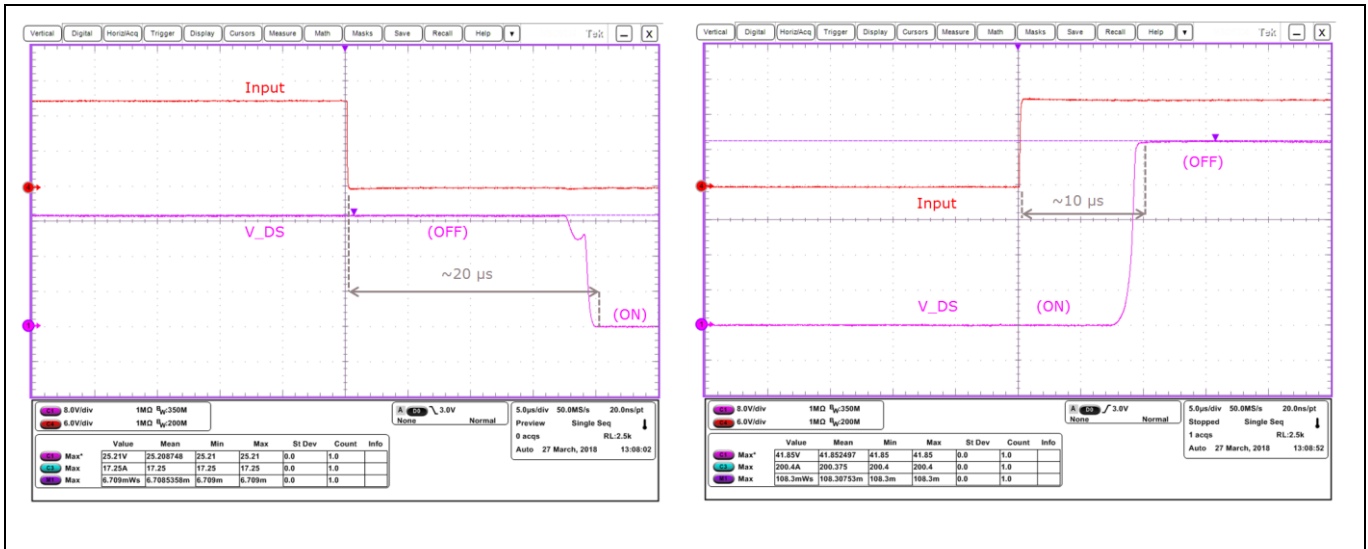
Vertical | Digital | Horiz/Acq | Trigger | Display | Cursors | Measure | Math | Masks | Save | Recall | Help | ▼

Tek

Input

V_DS

(OFF)

~20 µs

(ON)

C1 8.0V/div 1MΩ $B_W$:350M
C4 6.0V/div 1MΩ $B_W$:200M

A D9 3.0V
None Normal

5.0µs/div 50.0MS/s 20.0ns/pt
Preview Single Seq
0 acqs RL:2.5k
Auto 27 March, 2018 13:08:02

| | | Value | Mean | Min | Max | St Dev | Count | Info |
|---|---|---|---|---|---|---|---|---|
| C1 | Max* | 25.21V | 25.208748 | 25.21 | 25.21 | 0.0 | 1.0 | |
| C3 | Max | 17.25A | 17.25 | 17.25 | 17.25 | 0.0 | 1.0 | |
| M1 | Max | 6.709mWs | 6.7085358m | 6.709m | 6.709m | 0.0 | 1.0 | |

Vertical | Digital | Horiz/Acq | Trigger | Display | Cursors | Measure | Math | Masks | Save | Recall | Help | ▼

Tek

(OFF)

Input

~10 µs

V_DS

(ON)

C1 8.0V/div 1MΩ $B_W$:350M
C4 6.0V/div 1MΩ $B_W$:200M

A D9 3.0V
None Normal

5.0µs/div 50.0MS/s 20.0ns/pt
Stopped Single Seq
1 acqs RL:2.5k
Auto 27 March, 2018 13:08:52

| | | Value | Mean | Min | Max | St Dev | Count | Info |
|---|---|---|---|---|---|---|---|---|
| C1 | Max* | 41.85V | 41.852497 | 41.85 | 41.85 | 0.0 | 1.0 | |
| C3 | Max | 200.4A | 200.375 | 200.4 | 200.4 | 0.0 | 1.0 | |
| M1 | Max | 108.3mWs | 108.30753m | 108.3m | 108.3m | 0.0 | 1.0 | |